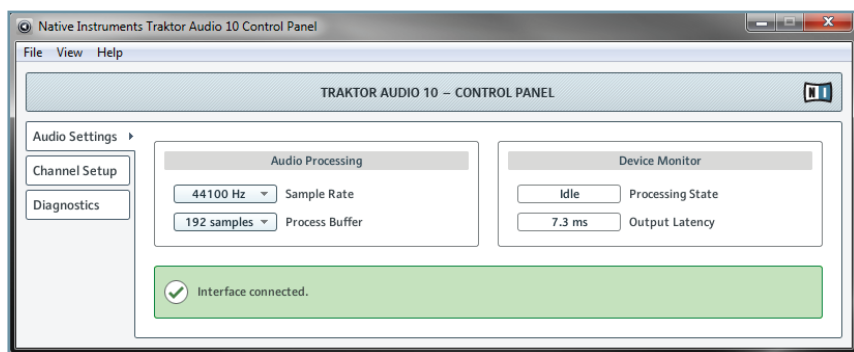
Native Instruments Traktor Audio 10 Control Panel

File View Help

TRAKTOR AUDIO 10 – CONTROL PANEL

Audio Settings

Channel Setup

Diagnostics

Audio Processing

44100 Hz Sample Rate

192 samples Process Buffer

Device Monitor

Idle Processing State

7.3 ms Output Latency

Interface connected.